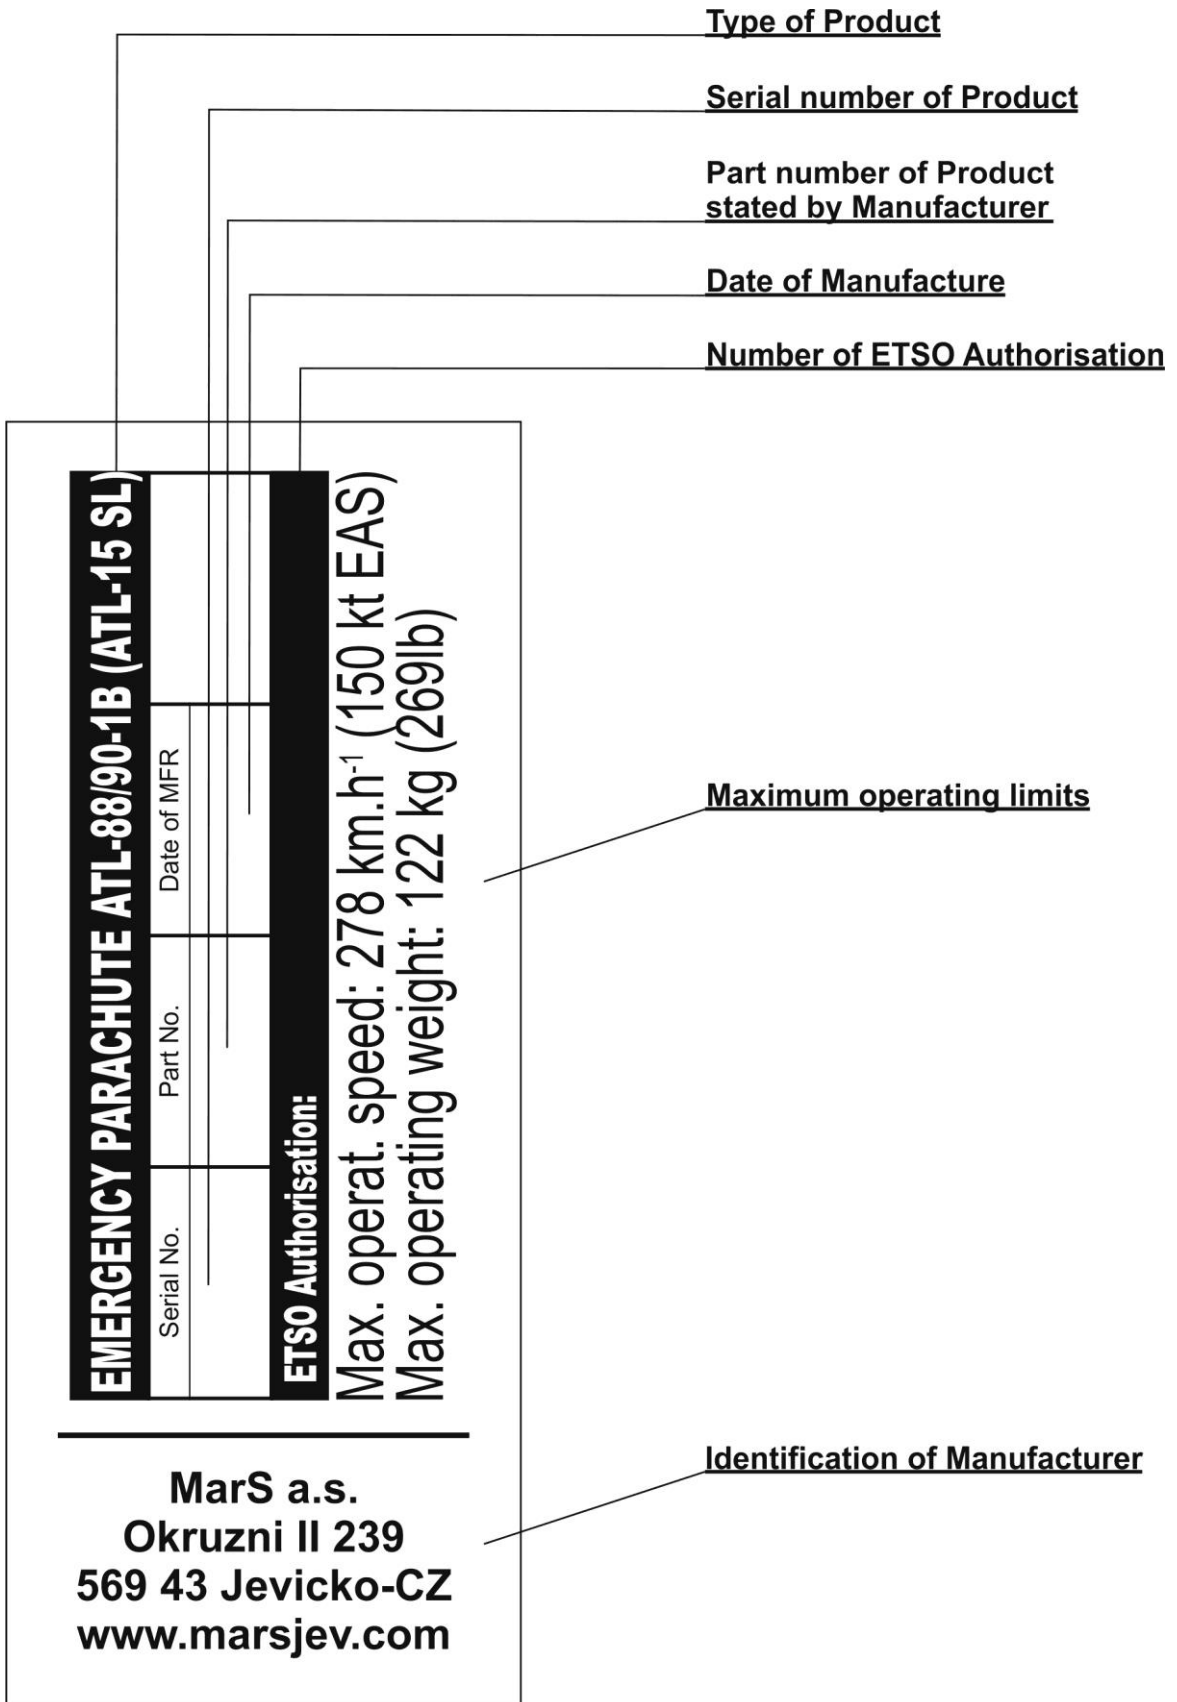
Type of Product

Serial number of Product

Part number of Product stated by Manufacturer

Date of Manufacture

Number of ETSO Authorisation

EMERGENCY PARACHUTE ATL-88/90-1B (ATL-15 SL)

| Serial No. | Part No. | Date of MFR |
|---|---|---|

ETSO Authorisation:

Max. operat. speed: 278 km.h$^{-1}$ (150 kt EAS)
Max. operating weight: 122 kg (269lb)

Maximum operating limits

MarS a.s.
Okruzni II 239
569 43 Jevicko-CZ
www.marsjev.com

Identification of Manufacturer